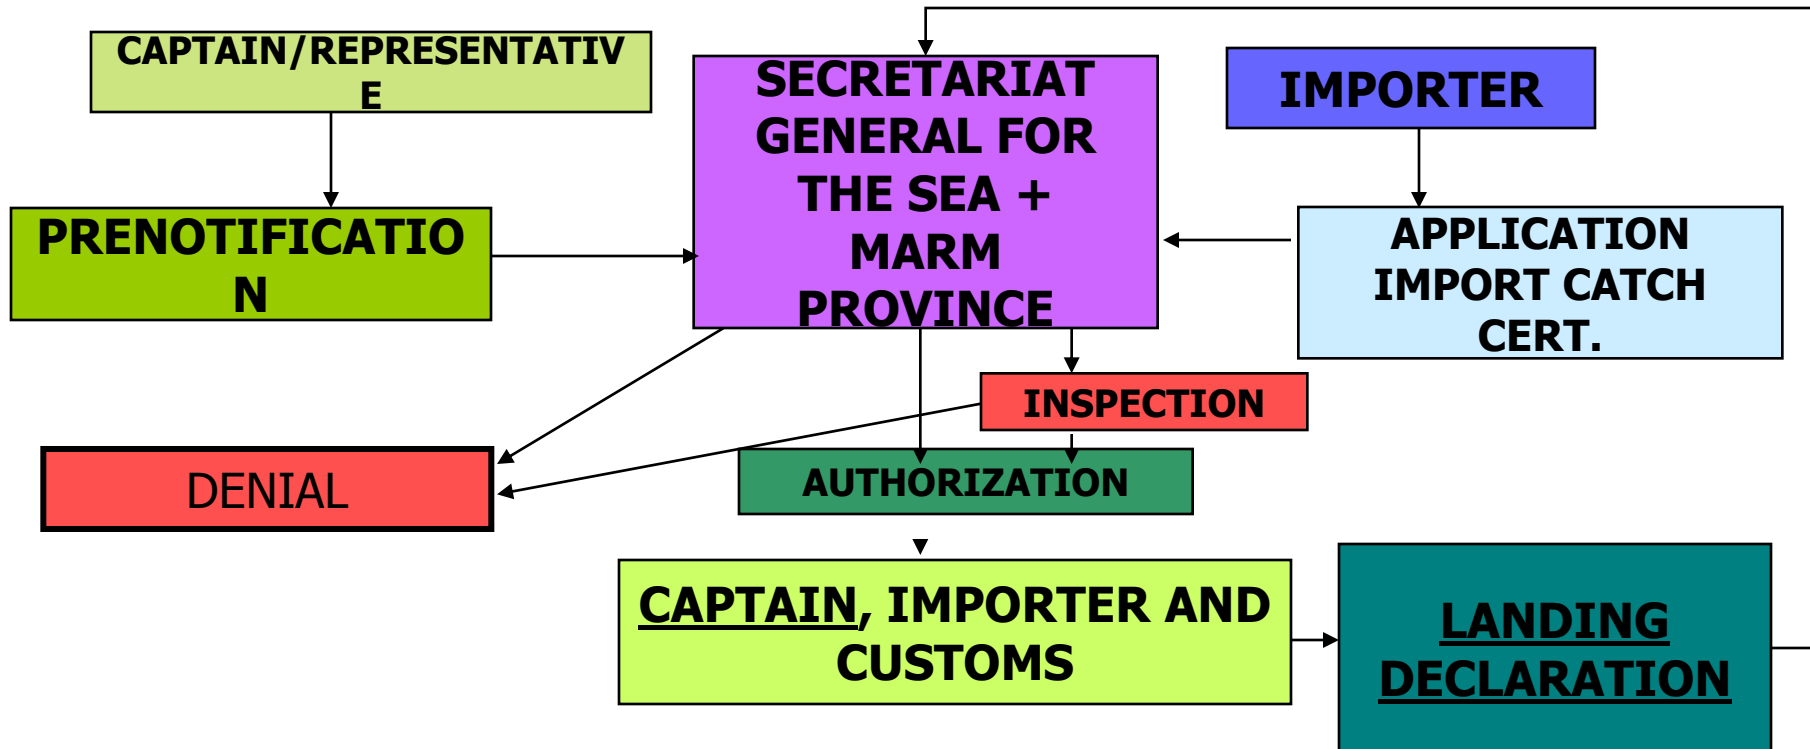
CAPTAIN/REPRESENTATIVE

SECRETARIAT GENERAL FOR THE SEA + MARM PROVINCE

IMPORTER

PRENOTIFICATION

APPLICATION IMPORT CATCH CERT.

INSPECTION

DENIAL

AUTHORIZATION

CAPTAIN, IMPORTER AND CUSTOMS

LANDING DECLARATION